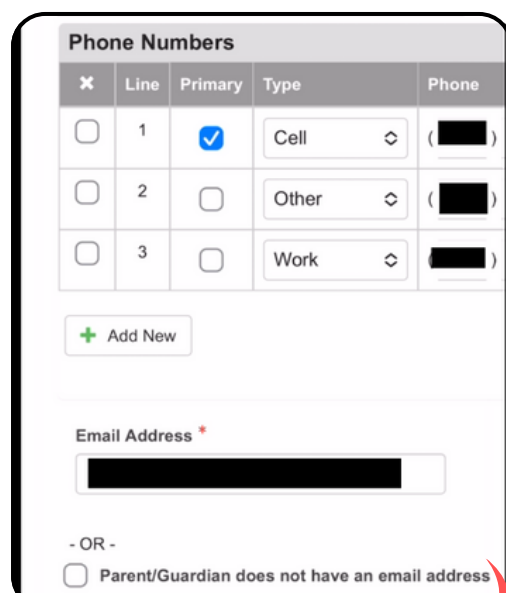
Phone Numbers

| ✖ | Line | Primary | Type | Phone |
|---|---|---|---|---|
| ☐ | 1 | ☑ | Cell | ( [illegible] ) |
| ☐ | 2 | ☐ | Other | ( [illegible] ) |
| ☐ | 3 | ☐ | Work | ( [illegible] ) |

+ Add New

Email Address *

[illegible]

- OR -

☐ Parent/Guardian does not have an email address